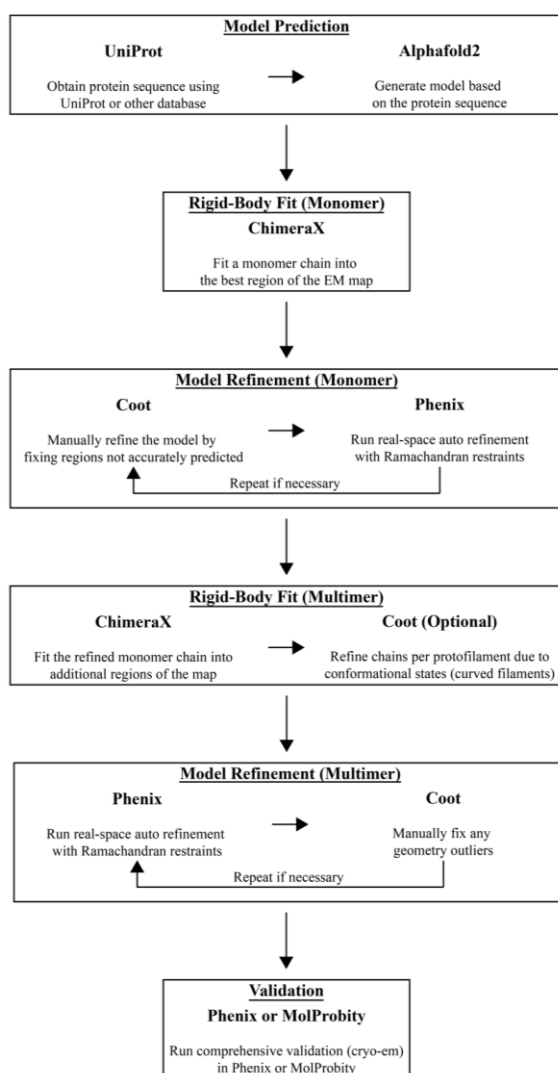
Model Prediction

UniProt

Obtain protein sequence using UniProt or other database

Alphafold2

Generate model based on the protein sequence

Rigid-Body Fit (Monomer)

ChimeraX

Fit a monomer chain into the best region of the EM map

Model Refinement (Monomer)

Coot

Manually refine the model by fixing regions not accurately predicted

Phenix

Run real-space auto refinement with Ramachandran restraints

Repeat if necessary

Rigid-Body Fit (Multimer)

ChimeraX

Fit the refined monomer chain into additional regions of the map

Coot (Optional)

Refine chains per protofilament due to conformational states (curved filaments)

Model Refinement (Multimer)

Phenix

Run real-space auto refinement with Ramachandran restraints

Coot

Manually fix any geometry outliers

Repeat if necessary

Validation

Phenix or MolProbity

Run comprehensive validation (cryo-em) in Phenix or MolProbity